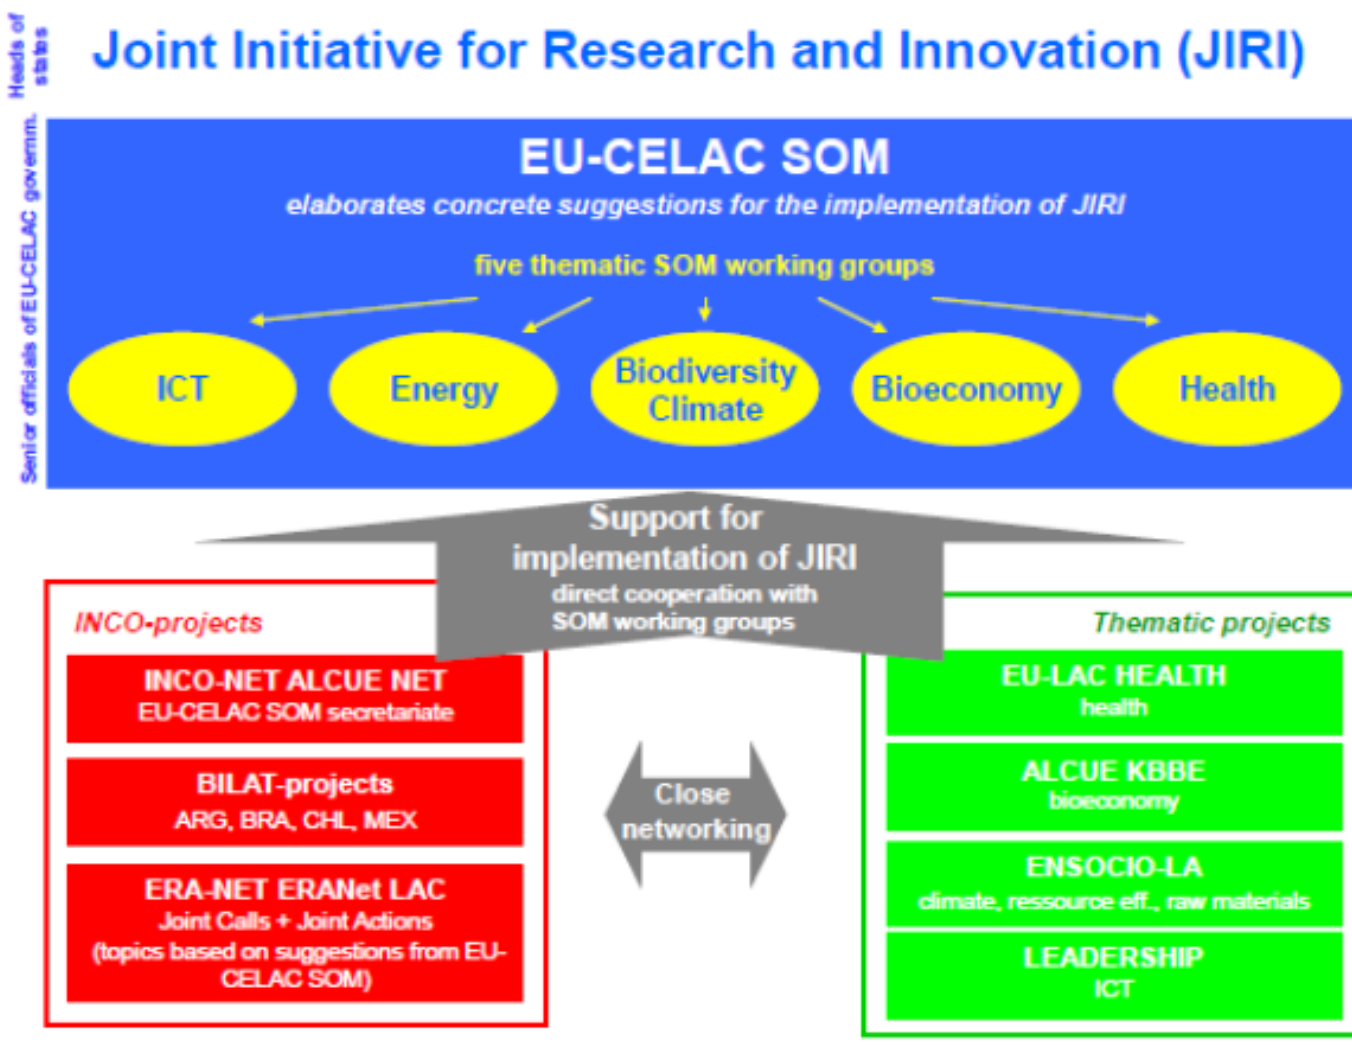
Heads of states

Joint Initiative for Research and Innovation (JIRI)

Senior officials of EU-CELAC governm.

EU-CELAC SOM

elaborates concrete suggestions for the implementation of JIRI

five thematic SOM working groups

ICT

Energy

Biodiversity Climate

Bioeconomy

Health

Support for implementation of JIRI

direct cooperation with SOM working groups

INCO-projects

INCO-NET ALCUE NET
EU-CELAC SOM secretariate

BILAT-projects
ARG, BRA, CHL, MEX

ERA-NET ERANet LAC
Joint Calls + Joint Actions
(topics based on suggestions from EU-CELAC SOM)

Close networking

Thematic projects

EU-LAC HEALTH
health

ALCUE KBBE
bioeconomy

ENSOCIO-LA
climate, ressource eff., raw materials

LEADERSHIP
ICT